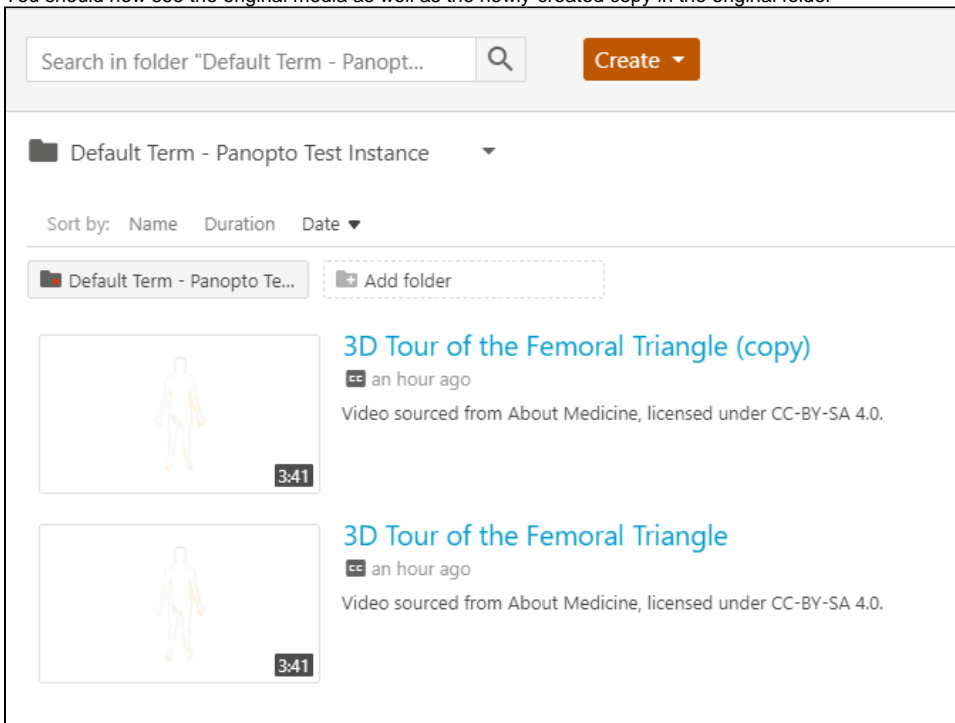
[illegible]

Search in folder "Default Term - Panopt...

Create

Default Term - Panopto Test Instance

Sort by: Name Duration Date

Default Term - Panopto Te...

Add folder

3D Tour of the Femoral Triangle (copy)

an hour ago

Video sourced from About Medicine, licensed under CC-BY-SA 4.0.

3:41

3D Tour of the Femoral Triangle

an hour ago

Video sourced from About Medicine, licensed under CC-BY-SA 4.0.

3:41